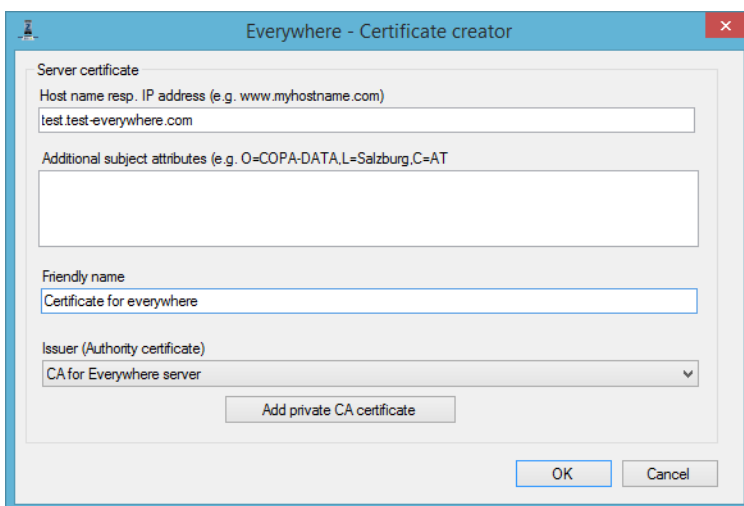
Everywhere - Certificate creator

Server certificate

Host name resp. IP address (e.g. www.myhostname.com)

test.test-everywhere.com

Additional subject attributes (e.g. O=COPA-DATA,L=Salzburg,C=AT

Friendly name

Certificate for everywhere

Issuer (Authority certificate)

CA for Everywhere server

Add private CA certificate

OK

Cancel